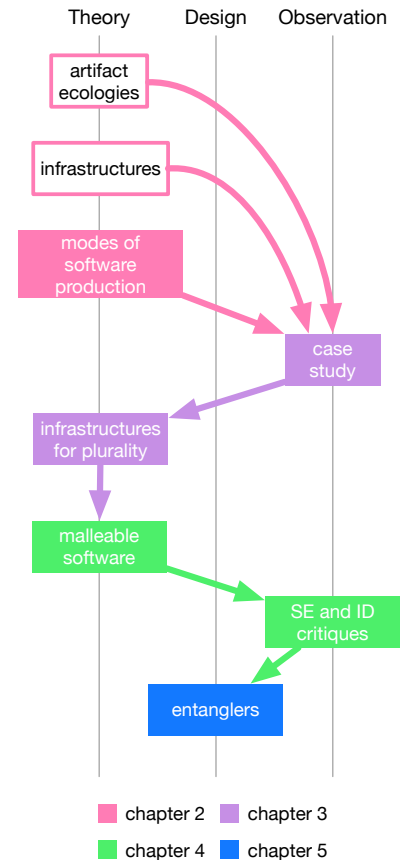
Theory Design Observation

artifact ecologies

infrastructures

modes of software production

case study

infrastructures for plurality

malleable software

SE and ID critiques

entanglers

chapter 2 chapter 3

chapter 4 chapter 5